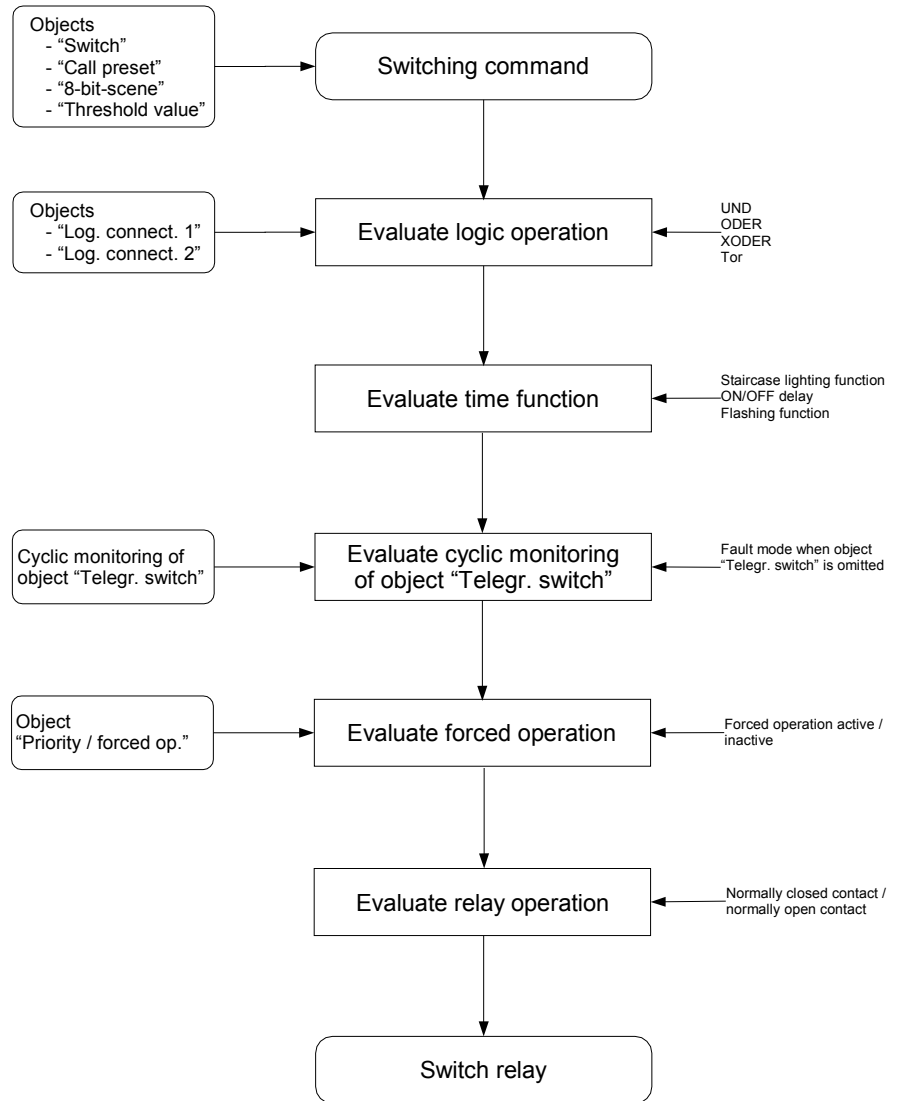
Objects
- “Switch”
- “Call preset”
- “8-bit-scene”
- “Threshold value”

Switching command

Objects
- “Log. connect. 1”
- “Log. connect. 2”

Evaluate logic operation

UND
ODER
XODER
Tor

Evaluate time function

Staircase lighting function
ON/OFF delay
Flashing function

Cyclic monitoring of object “Telegr. switch”

Evaluate cyclic monitoring of object “Telegr. switch”

Fault mode when object “Telegr. switch” is omitted

Object
“Priority / forced op.”

Evaluate forced operation

Forced operation active / inactive

Evaluate relay operation

Normally closed contact / normally open contact

Switch relay